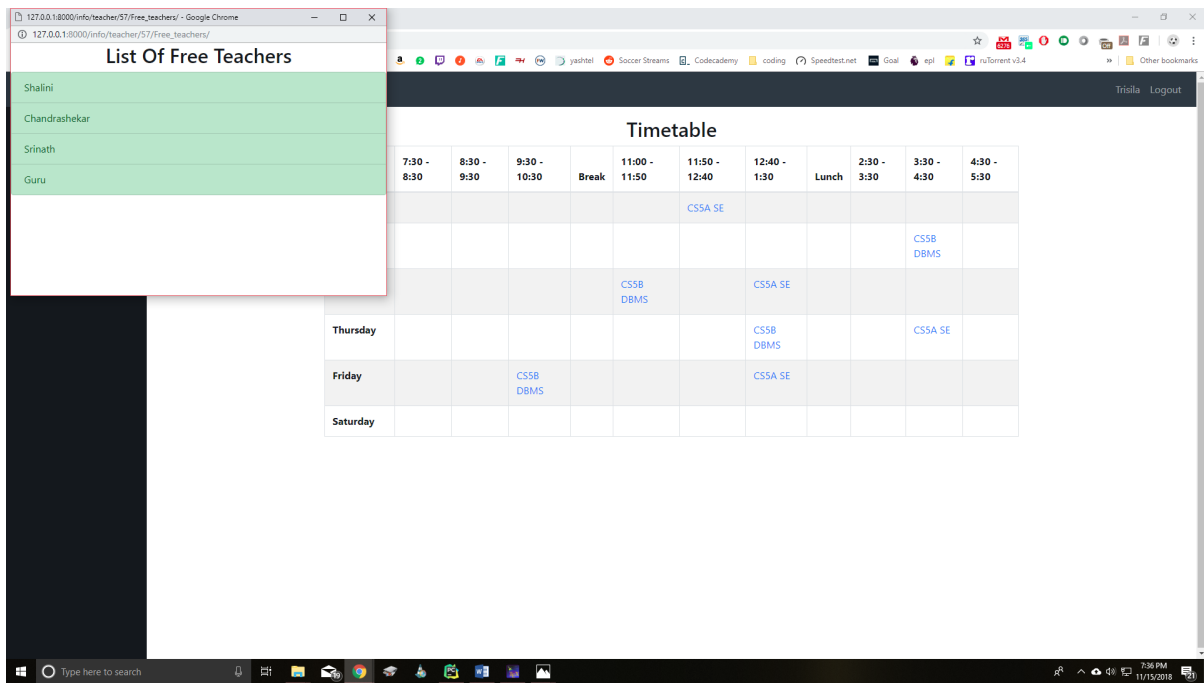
127.0.0.1:8000/info/teacher/57/Free_teachers/ - Google Chrome

127.0.0.1:8000/info/teacher/57/Free_teachers/

List Of Free Teachers

Shalini

Chandrashekar

Srinath

Guru

yashtel Soccer Streams Codecademy coding Speedtest.net Goal epl ruTorrent v3.4 Other bookmarks

Trisila Logout

Timetable

| | 7:30 - 8:30 | 8:30 - 9:30 | 9:30 - 10:30 | Break | 11:00 - 11:50 | 11:50 - 12:40 | 12:40 - 1:30 | Lunch | 2:30 - 3:30 | 3:30 - 4:30 | 4:30 - 5:30 |
|---|---|---|---|---|---|---|---|---|---|---|---|
| | | | | | | CS5A SE | | | | | |
| | | | | | | | | | | CS5B DBMS | |
| | | | | | CS5B DBMS | | CS5A SE | | | | |
| Thursday | | | | | | | CS5B DBMS | | | CS5A SE | |
| Friday | | | CS5B DBMS | | | | CS5A SE | | | | |
| Saturday | | | | | | | | | | | |

Type here to search

7:36 PM 11/15/2018